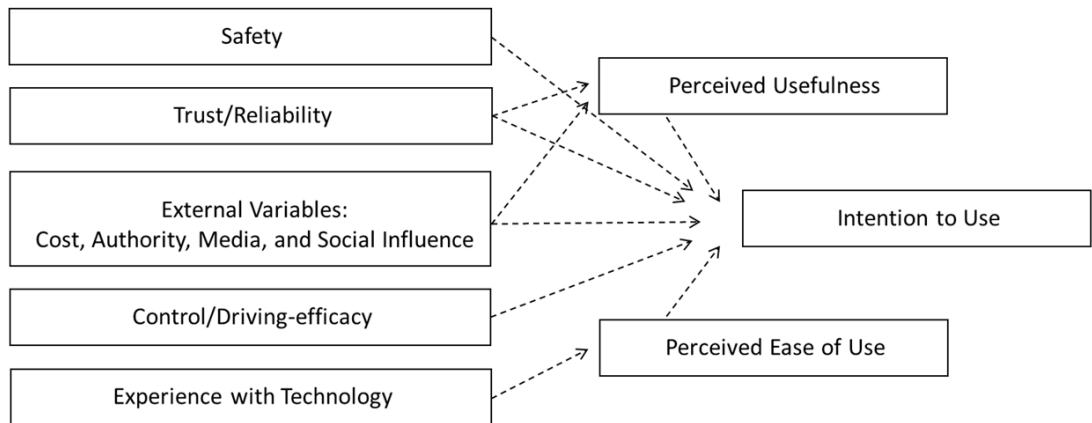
Safety

Trust/Reliability

External Variables:
Cost, Authority, Media, and Social Influence

Control/Driving-efficacy

Experience with Technology

Perceived Usefulness

Intention to Use

Perceived Ease of Use